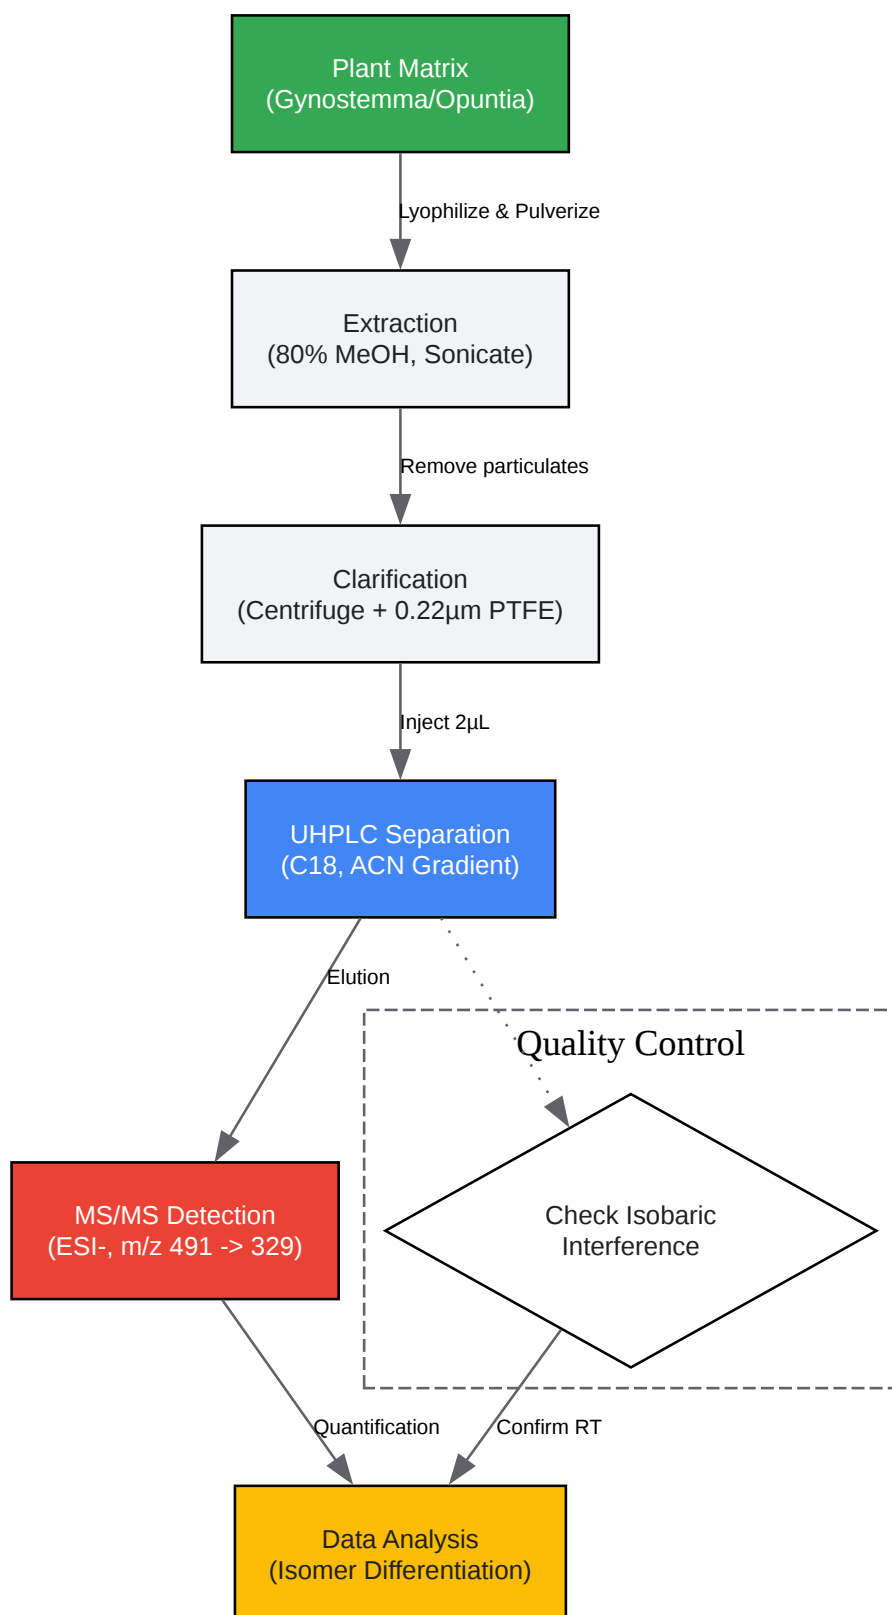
Plant Matrix
(Gynostemma/Opuntia)

Lyophilize & Pulverize

Extraction
(80% MeOH, Sonicate)

Remove particulates

Clarification
(Centrifuge + 0.22µm PTFE)

Inject 2µL

UHPLC Separation
(C18, ACN Gradient)

Elution

Quality Control

Check Isobaric Interference

MS/MS Detection
(ESI-, m/z 491 -> 329)

Quantification

Confirm RT

Data Analysis
(Isomer Differentiation)